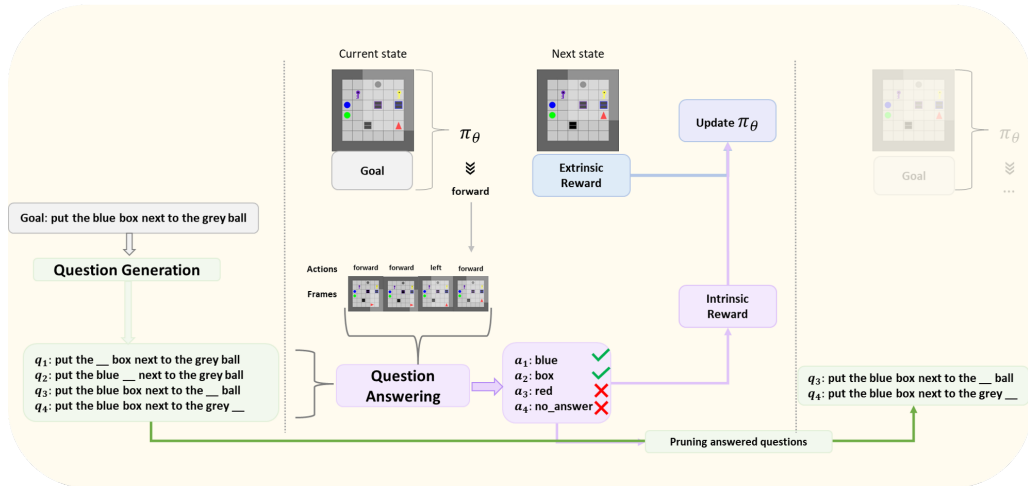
Current state

Next state

$\pi_\theta$

Goal

forward

Extrinsic Reward

Update $\pi_\theta$

$\pi_\theta$

Goal

...

Goal: put the blue box next to the grey ball

Question Generation

Actions forward forward left forward

Frames

Intrinsic Reward

$q_1$: put the __ box next to the grey ball
$q_2$: put the blue __ next to the grey ball
$q_3$: put the blue box next to the __ ball
$q_4$: put the blue box next to the grey __

Question Answering

$a_1$: blue
$a_2$: box
$a_3$: red
$a_4$: no_answer

$q_3$: put the blue box next to the __ ball
$q_4$: put the blue box next to the grey __

Pruning answered questions